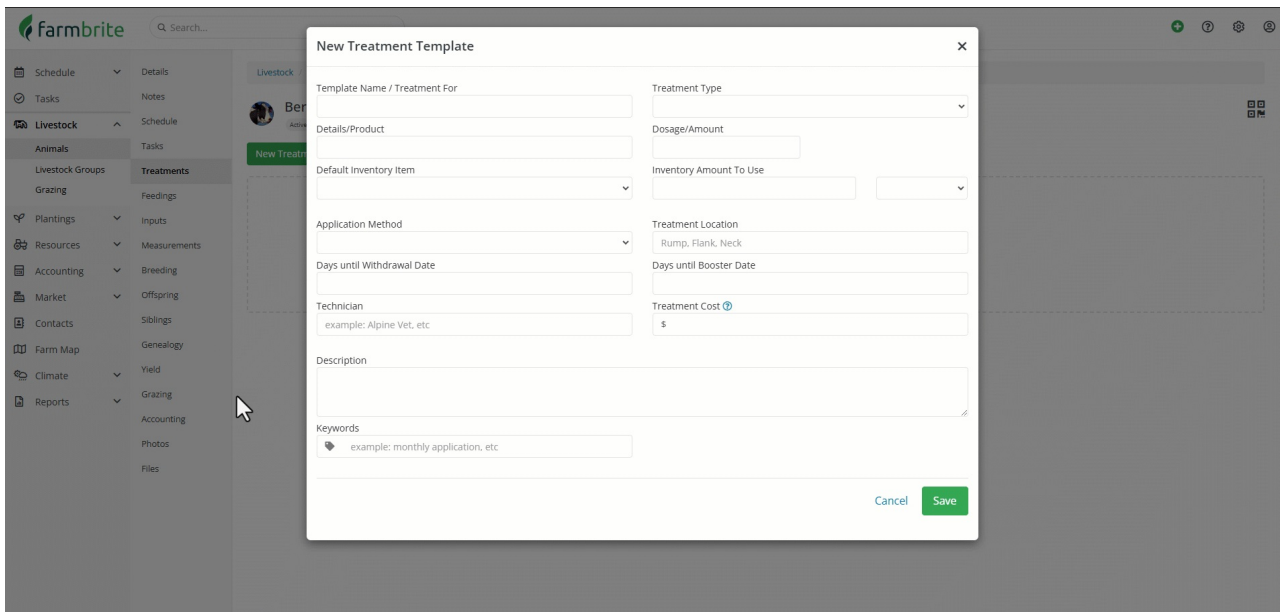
farmbrite

Search...

Schedule
Tasks
Livestock
Animals
Livestock Groups
Grazing
Plantings
Resources
Accounting
Market
Contacts
Farm Map
Climate
Reports

Details
Notes
Schedule
Tasks
Treatments
Feedings
Inputs
Measurements
Breeding
Offspring
Siblings
Genealogy
Yield
Grazing
Accounting
Photos
Files

Livestock

Ber

New Treatm

New Treatment Template

Template Name / Treatment For

Treatment Type

Details/Product

Dosage/Amount

Default Inventory Item

Inventory Amount To Use

Application Method

Treatment Location
Rump, Flank, Neck

Days until Withdrawal Date

Days until Booster Date

Technician
example: Alpine Vet, etc

Treatment Cost
$

Description

Keywords
example: monthly application, etc

Cancel
Save